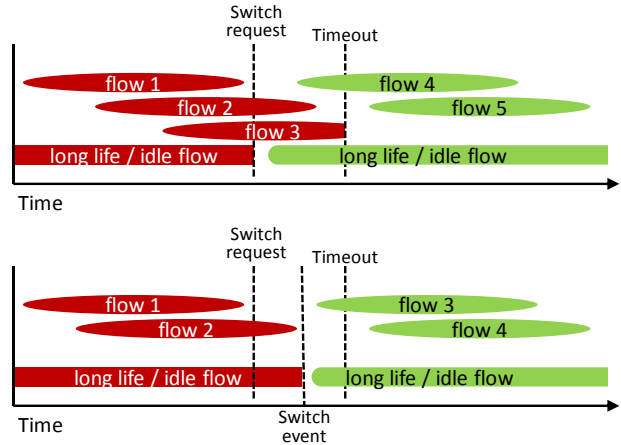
Switch request

Timeout

flow 1

flow 2

flow 3

flow 4

flow 5

long life / idle flow

long life / idle flow

Time

Switch request

Timeout

flow 1

flow 2

flow 3

flow 4

long life / idle flow

long life / idle flow

Time

Switch event